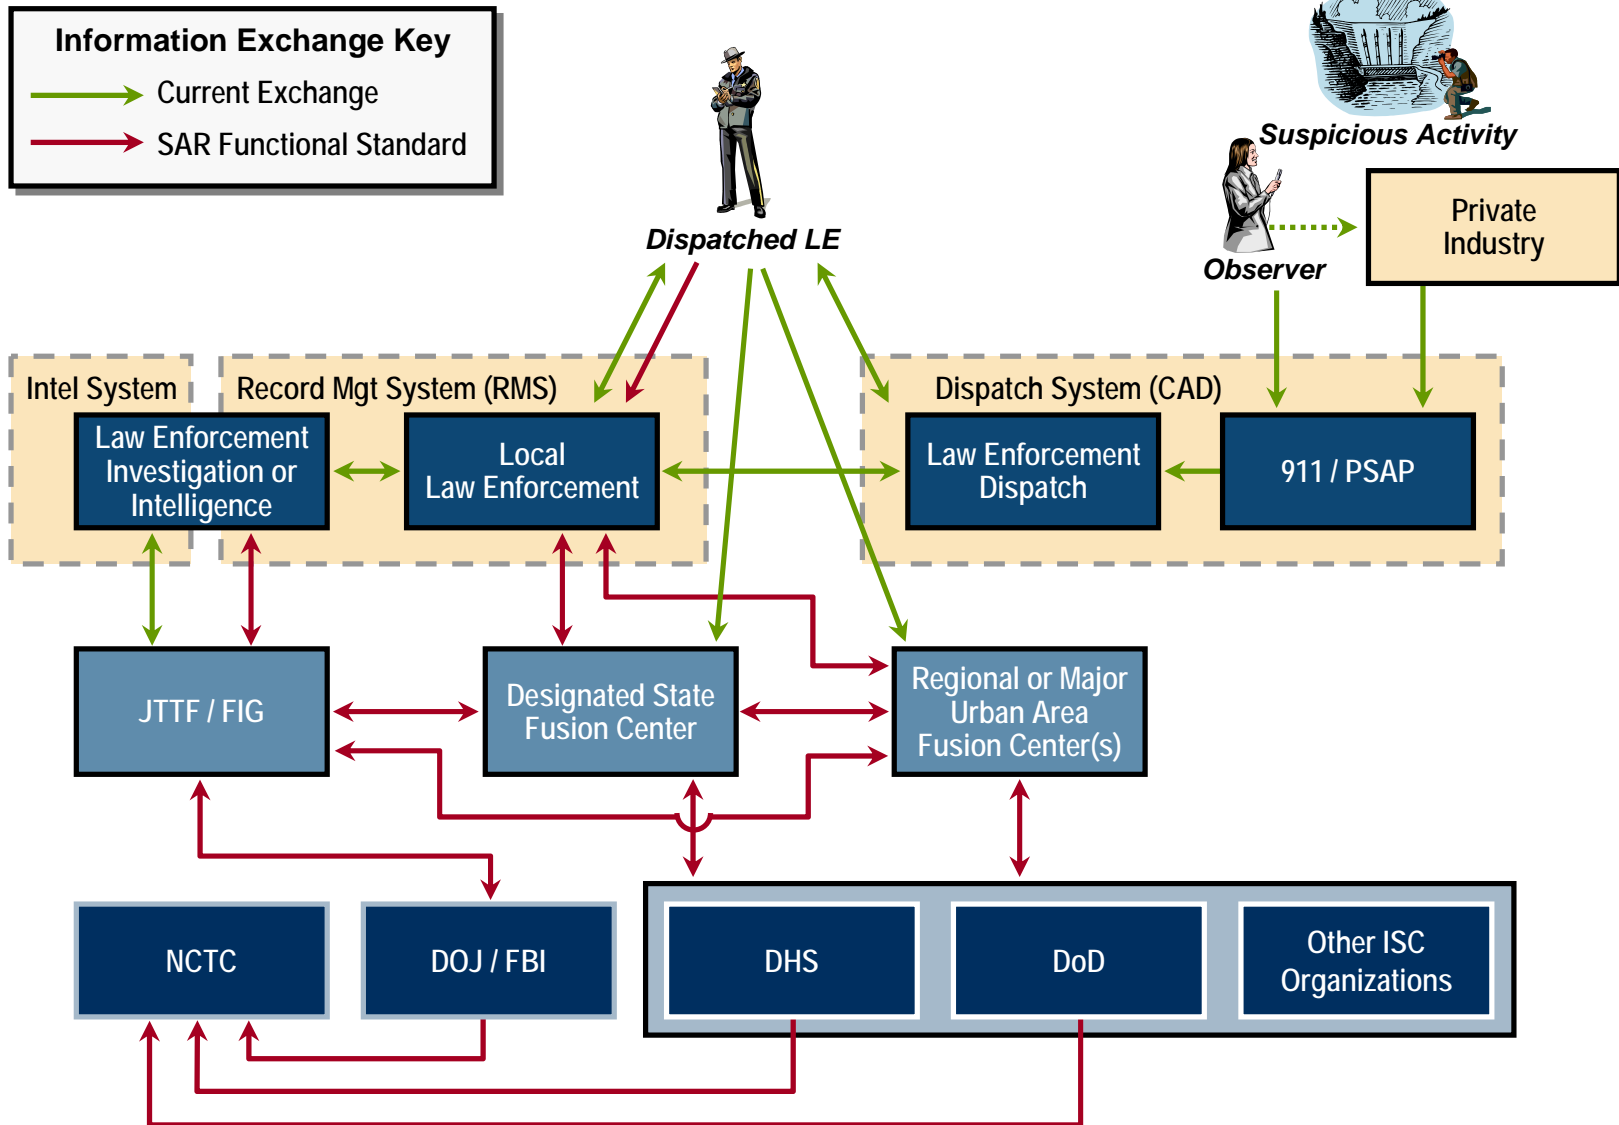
Information Exchange Key
Current Exchange
SAR Functional Standard

Dispatched LE

Suspicious Activity

Observer

Private Industry

Intel System

Record Mgt System (RMS)

Dispatch System (CAD)

Law Enforcement Investigation or Intelligence

Local Law Enforcement

Law Enforcement Dispatch

911 / PSAP

JTTF / FIG

Designated State Fusion Center

Regional or Major Urban Area Fusion Center(s)

NCTC

DOJ / FBI

DHS

DoD

Other ISC Organizations